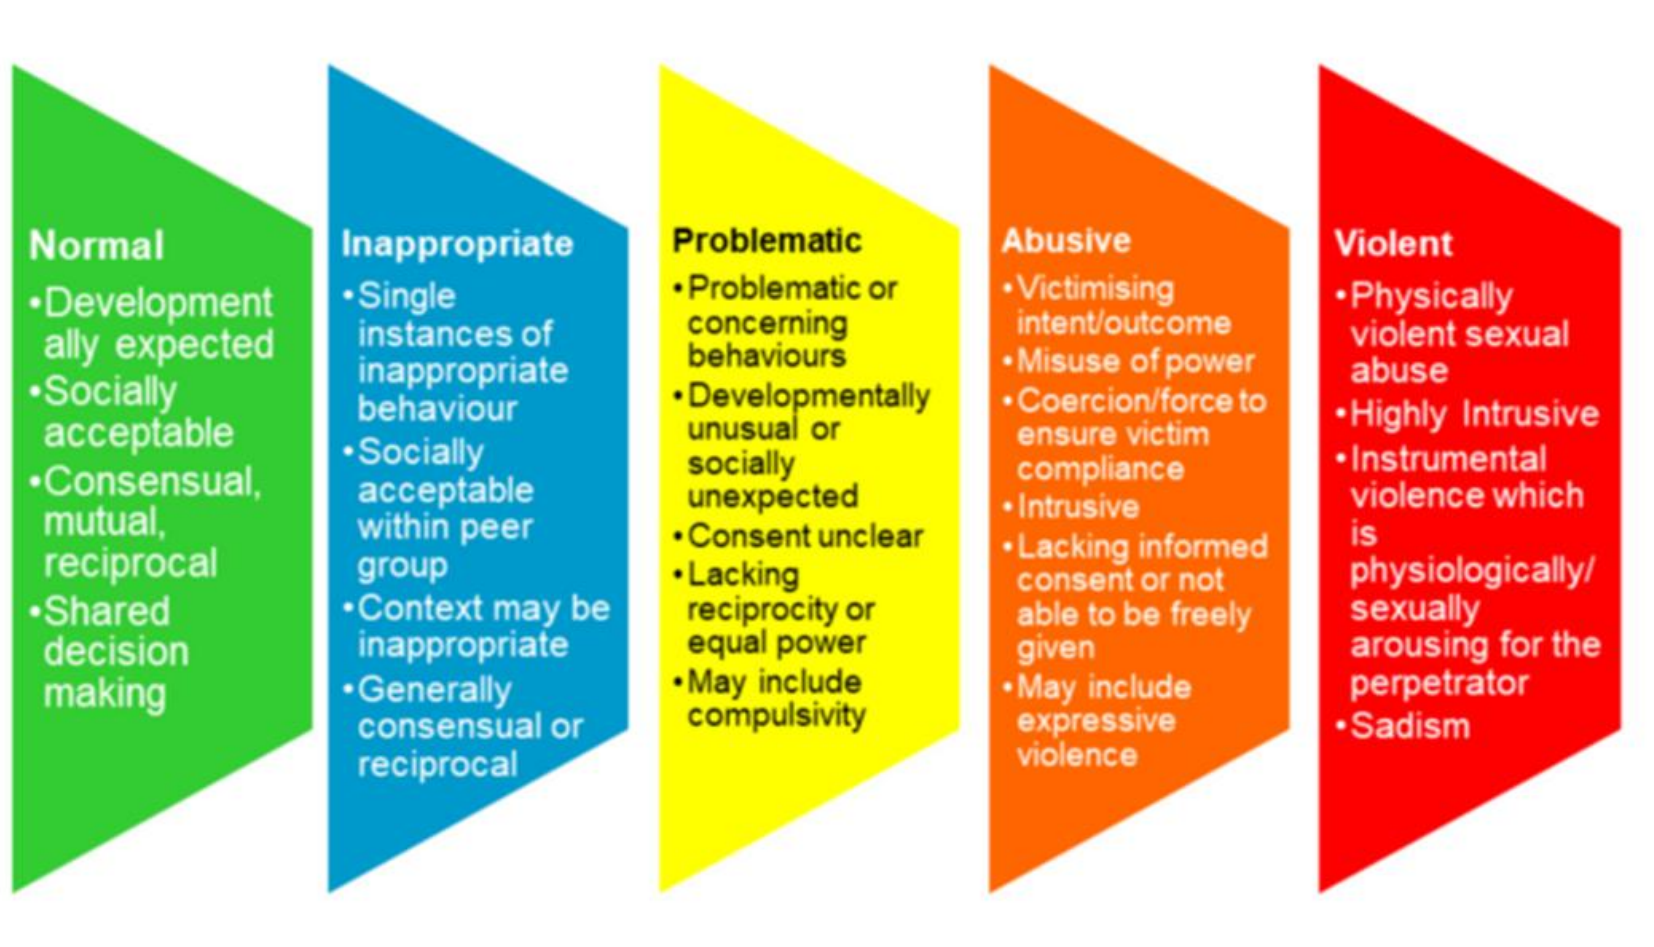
Normal

•Developmentally expected
•Socially acceptable
•Consensual, mutual, reciprocal
•Shared decision making

Inappropriate

•Single instances of inappropriate behaviour
•Socially acceptable within peer group
•Context may be inappropriate
•Generally consensual or reciprocal

Problematic

•Problematic or concerning behaviours
•Developmentally unusual or socially unexpected
•Consent unclear
•Lacking reciprocity or equal power
•May include compulsivity

Abusive

•Victimising intent/outcome
•Misuse of power
•Coercion/force to ensure victim compliance
•Intrusive
•Lacking informed consent or not able to be freely given
•May include expressive violence

Violent

•Physically violent sexual abuse
•Highly Intrusive
•Instrumental violence which is physiologically/ sexually arousing for the perpetrator
•Sadism